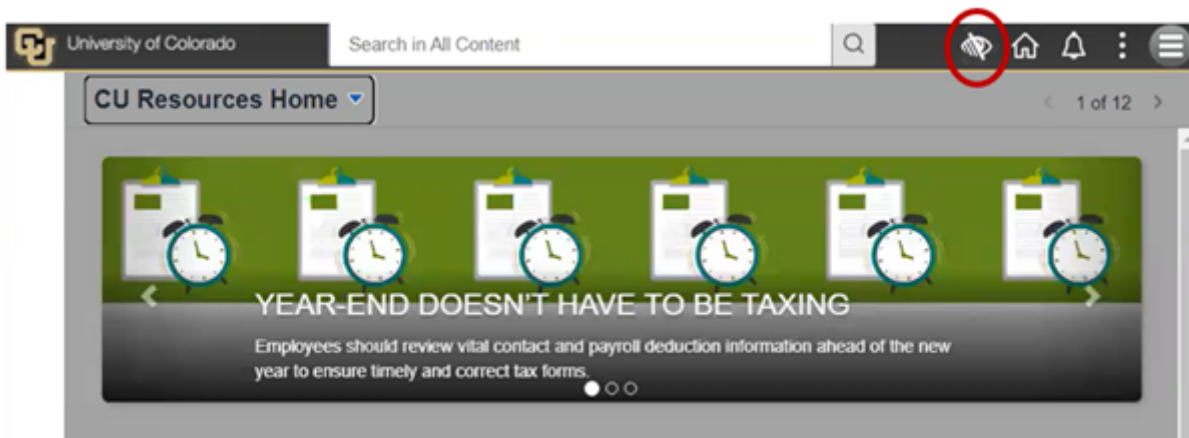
University of Colorado

Search in All Content

CU Resources Home

1 of 12

YEAR-END DOESN'T HAVE TO BE TAXING

Employees should review vital contact and payroll deduction information ahead of the new year to ensure timely and correct tax forms.